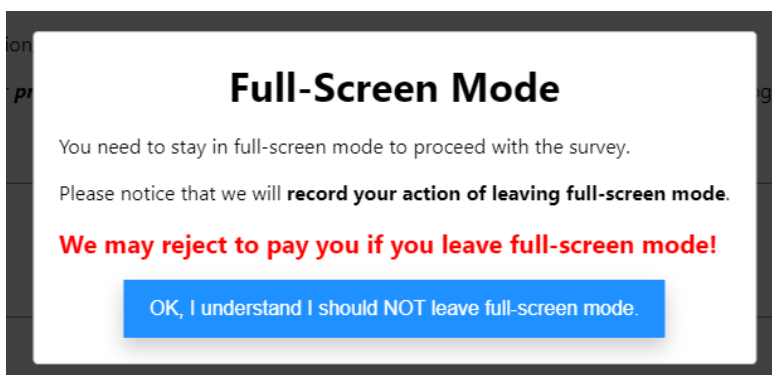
ion

pr

og

Full-Screen Mode

You need to stay in full-screen mode to proceed with the survey.

Please notice that we will **record your action of leaving full-screen mode**.

We may reject to pay you if you leave full-screen mode!

OK, I understand I should NOT leave full-screen mode.